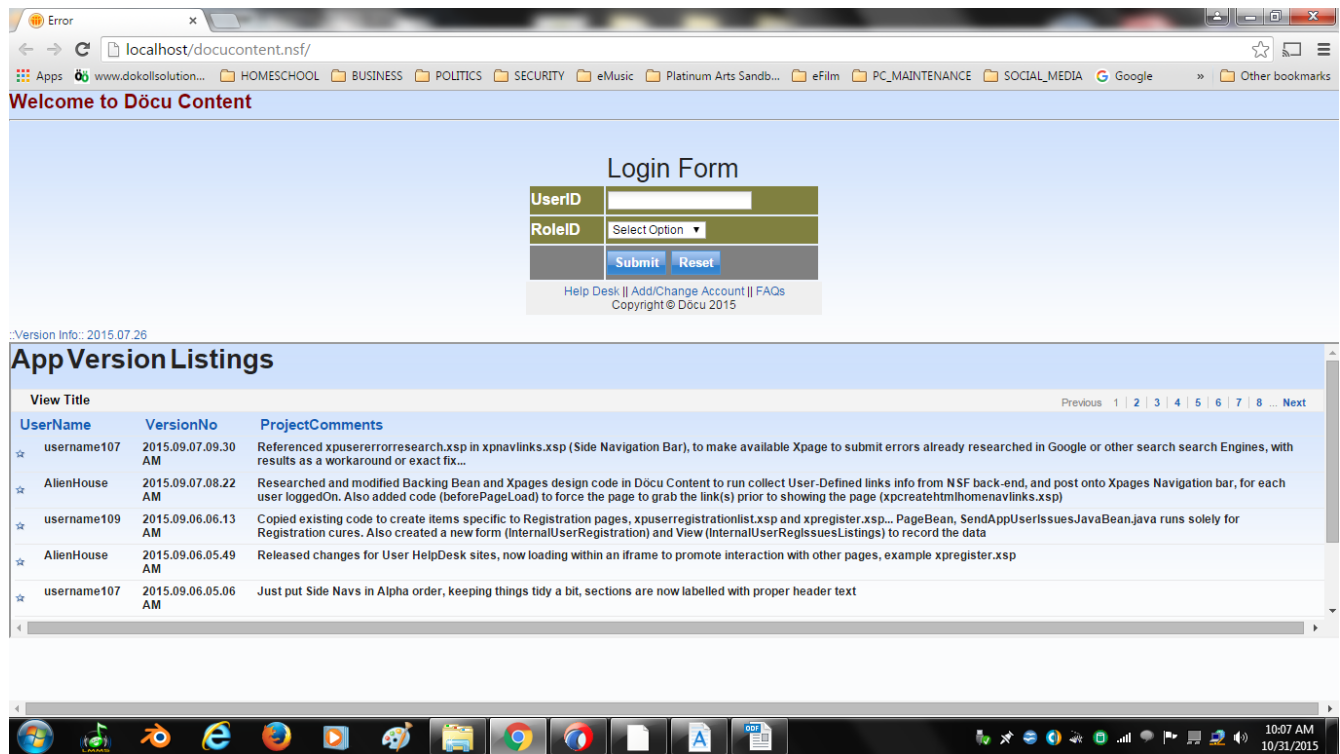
Error ×

localhost/docucontent.nsf/

Apps www.dokollsolution... HOMESCHOOL BUSINESS POLITICS SECURITY eMusic Platinum Arts Sandb... eFilm PC_MAINTENANCE SOCIAL_MEDIA Google » Other bookmarks

Welcome to Döcu Content

Login Form

| UserID | |
|---|---|
| RoleID | Select Option ▼ |
| | Submit Reset |

Help Desk || Add/Change Account || FAQs
Copyright © Döcu 2015

::Version Info:: 2015.07.26

App Version Listings

View Title

Previous 1 | 2 | 3 | 4 | 5 | 6 | 7 | 8 ... Next

| UserName | VersionNo | ProjectComments |
|---|---|---|
| username107 | 2015.09.07.09.30 AM | Referenced xpusererrorresearch.xsp in xpnavlinks.xsp (Side Navigation Bar), to make available Xpage to submit errors already researched in Google or other search search Engines, with results as a workaround or exact fix... |
| AlienHouse | 2015.09.07.08.22 AM | Researched and modified Backing Bean and Xpages design code in Döcu Content to run collect User-Defined links info from NSF back-end, and post onto Xpages Navigation bar, for each user loggedOn. Also added code (beforePageLoad) to force the page to grab the link(s) prior to showing the page (xpcreatehtmlhomenavlinks.xsp) |
| username109 | 2015.09.06.06.13 AM | Copied existing code to create items specific to Registration pages, xpuserregistrationlist.xsp and xpregister.xsp... PageBean, SendAppUserIssuesJavaBean.java runs solely for Registration cures. Also created a new form (InternalUserRegistration) and View (InternalUserRegIssuesListings) to record the data |
| AlienHouse | 2015.09.06.05.49 AM | Released changes for User HelpDesk sites, now loading within an iframe to promote interaction with other pages, example xpregister.xsp |
| username107 | 2015.09.06.05.06 AM | Just put Side Navs in Alpha order, keeping things tidy a bit, sections are now labelled with proper header text |

10:07 AM
10/31/2015